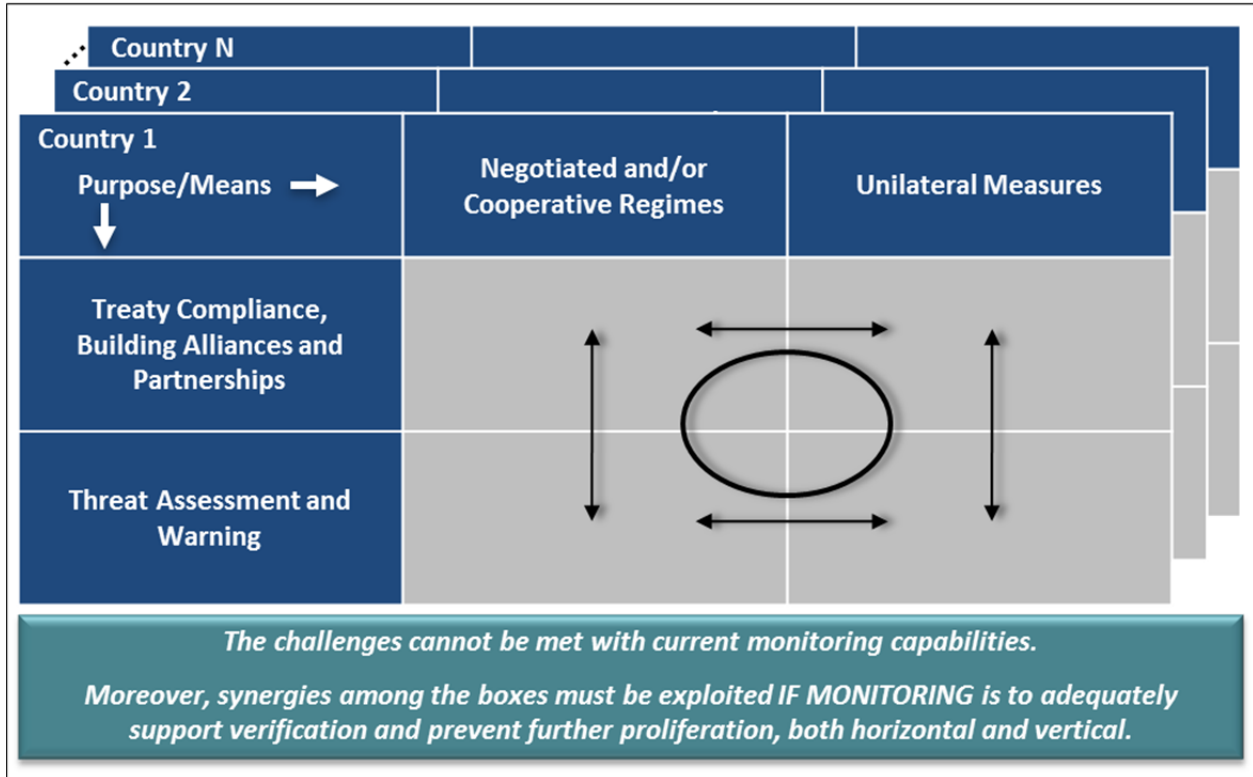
Country N

Country 2

Country 1

Purpose/Means

| Purpose/Means | Negotiated and/or Cooperative Regimes | Unilateral Measures |
|---|---|---|
| Treaty Compliance, Building Alliances and Partnerships | | |
| Threat Assessment and Warning | | |

The challenges cannot be met with current monitoring capabilities.

Moreover, synergies among the boxes must be exploited IF MONITORING is to adequately support verification and prevent further proliferation, both horizontal and vertical.